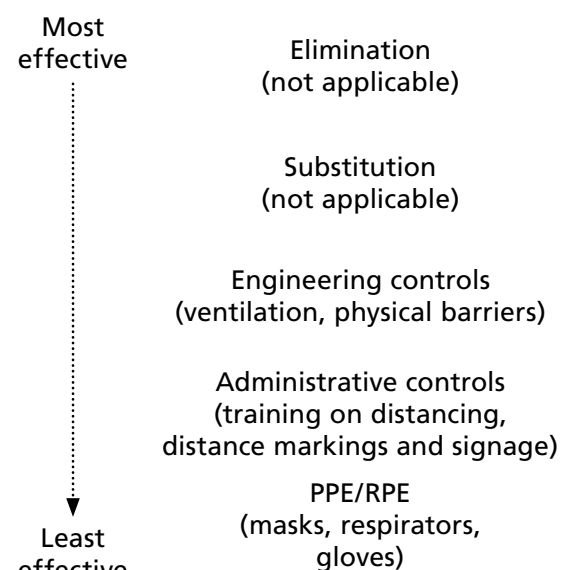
Most effective

Elimination
(not applicable)

Substitution
(not applicable)

Engineering controls
(ventilation, physical barriers)

Administrative controls
(training on distancing, distance markings and signage)

PPE/RPE
(masks, respirators, gloves)

Least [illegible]